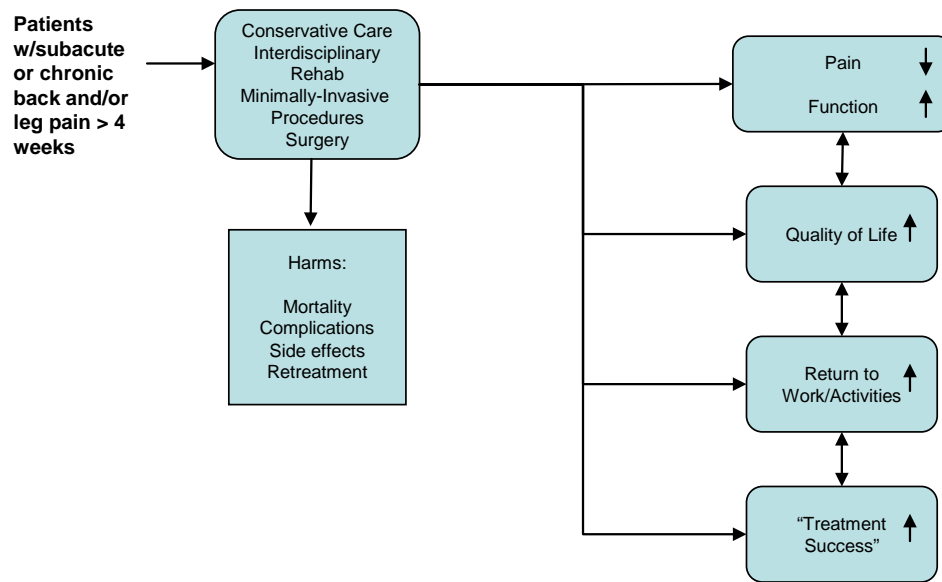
Patients w/subacute or chronic back and/or leg pain > 4 weeks

Conservative Care
Interdisciplinary
Rehab
Minimally-Invasive
Procedures
Surgery

Harms:

Mortality
Complications
Side effects
Retreatment

Pain ↓

Function ↑

Quality of Life ↑

Return to Work/Activities ↑

"Treatment Success" ↑